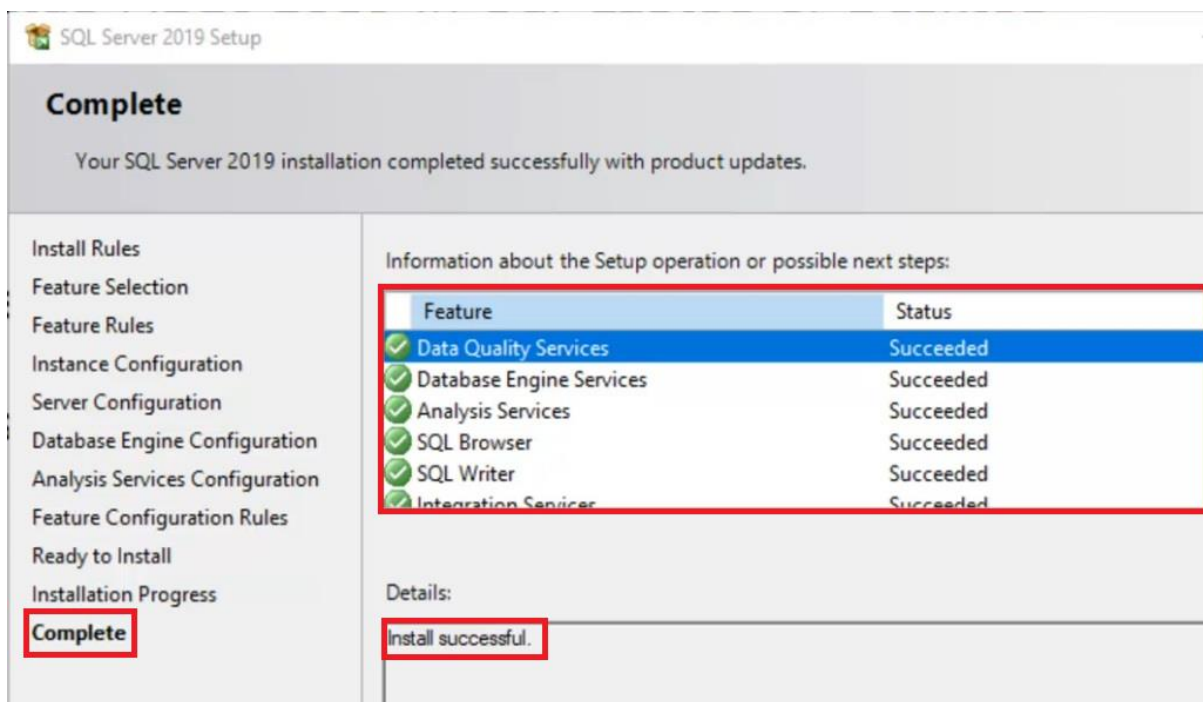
SQL Server 2019 Setup

Complete

Your SQL Server 2019 installation completed successfully with product updates.

Install Rules
Feature Selection
Feature Rules
Instance Configuration
Server Configuration
Database Engine Configuration
Analysis Services Configuration
Feature Configuration Rules
Ready to Install
Installation Progress
Complete

Information about the Setup operation or possible next steps:

| Feature | Status |
|---|---|
| Data Quality Services | Succeeded |
| Database Engine Services | Succeeded |
| Analysis Services | Succeeded |
| SQL Browser | Succeeded |
| SQL Writer | Succeeded |
| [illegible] | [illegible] |

Details:

Install successful.